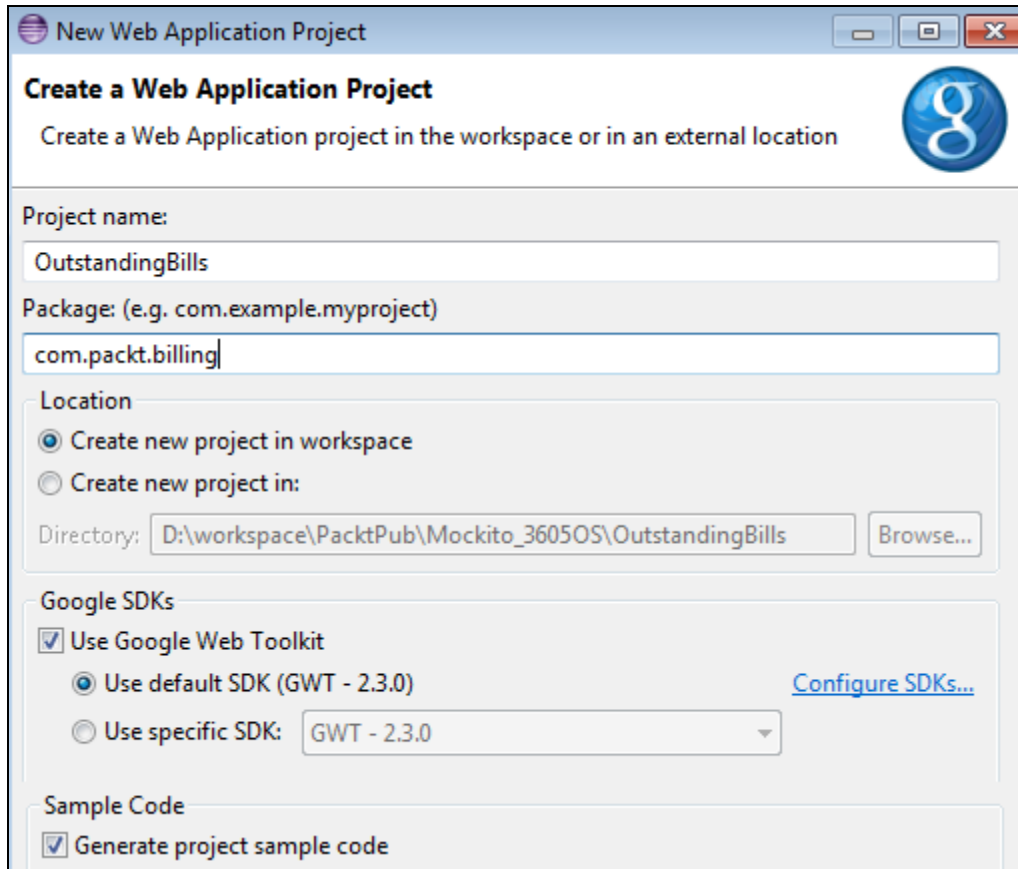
New Web Application Project

Create a Web Application Project

Create a Web Application project in the workspace or in an external location

Project name:

OutstandingBills

Package: (e.g. com.example.myproject)

com.packt.billing

Location

Create new project in workspace

Create new project in:

Directory: D:\workspace\PacktPub\Mockito_3605OS\OutstandingBills Browse...

Google SDKs

Use Google Web Toolkit

Use default SDK (GWT - 2.3.0) Configure SDKs...

Use specific SDK: GWT - 2.3.0

Sample Code

Generate project sample code